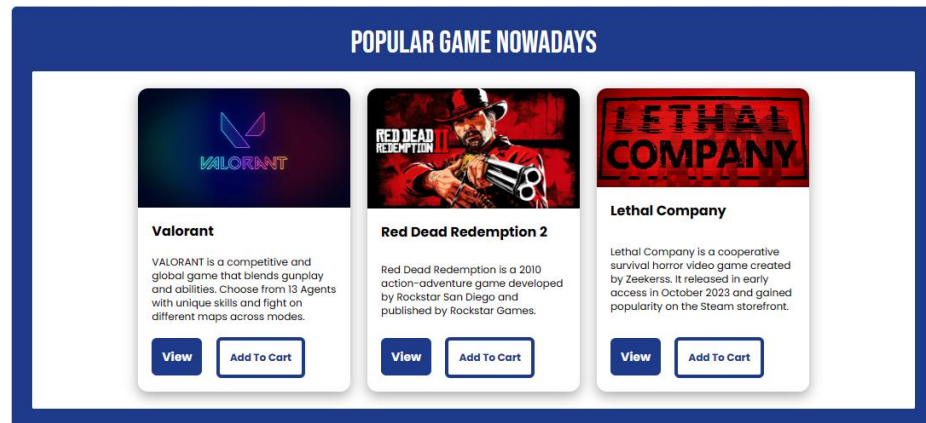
POPULAR GAME NOWADAYS

VALORANT

Valorant

VALORANT is a competitive and global game that blends gunplay and abilities. Choose from 13 Agents with unique skills and fight on different maps across modes.

View

Add To Cart

RED DEAD REDEMPTION II

Red Dead Redemption 2

Red Dead Redemption is a 2010 action-adventure game developed by Rockstar San Diego and published by Rockstar Games.

View

Add To Cart

LETHAL COMPANY

Lethal Company

Lethal Company is a cooperative survival horror video game created by Zeekerss. It released in early access in October 2023 and gained popularity on the Steam storefront.

View

Add To Cart